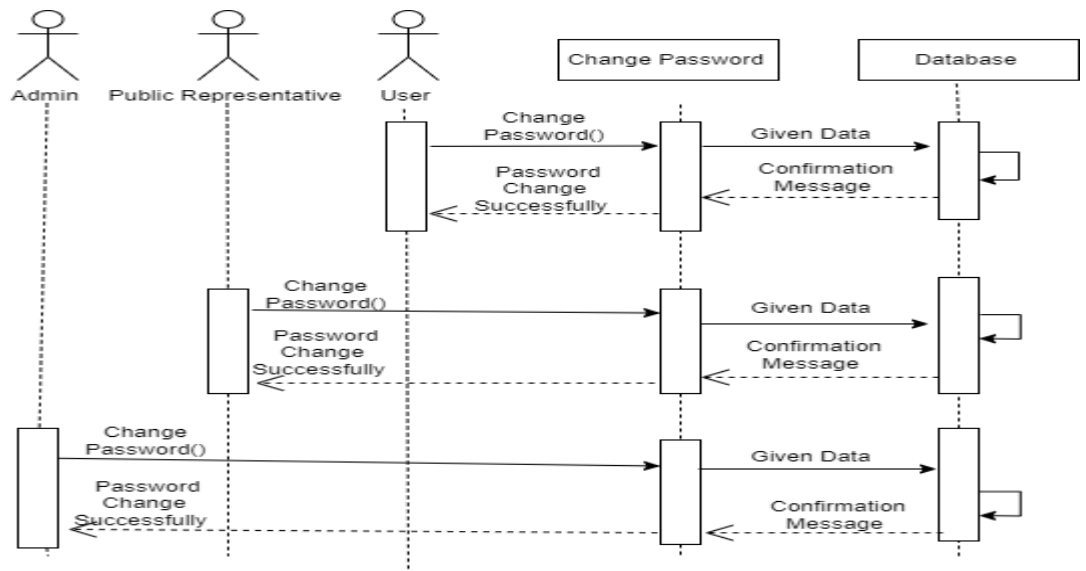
Admin

Public Representative

User

Change Password

Database

Change Password()

Given Data

Confirmation Message

Password Change Successfully

Change Password()

Given Data

Confirmation Message

Password Change Successfully

Change Password()

Given Data

Confirmation Message

Password Change Successfully